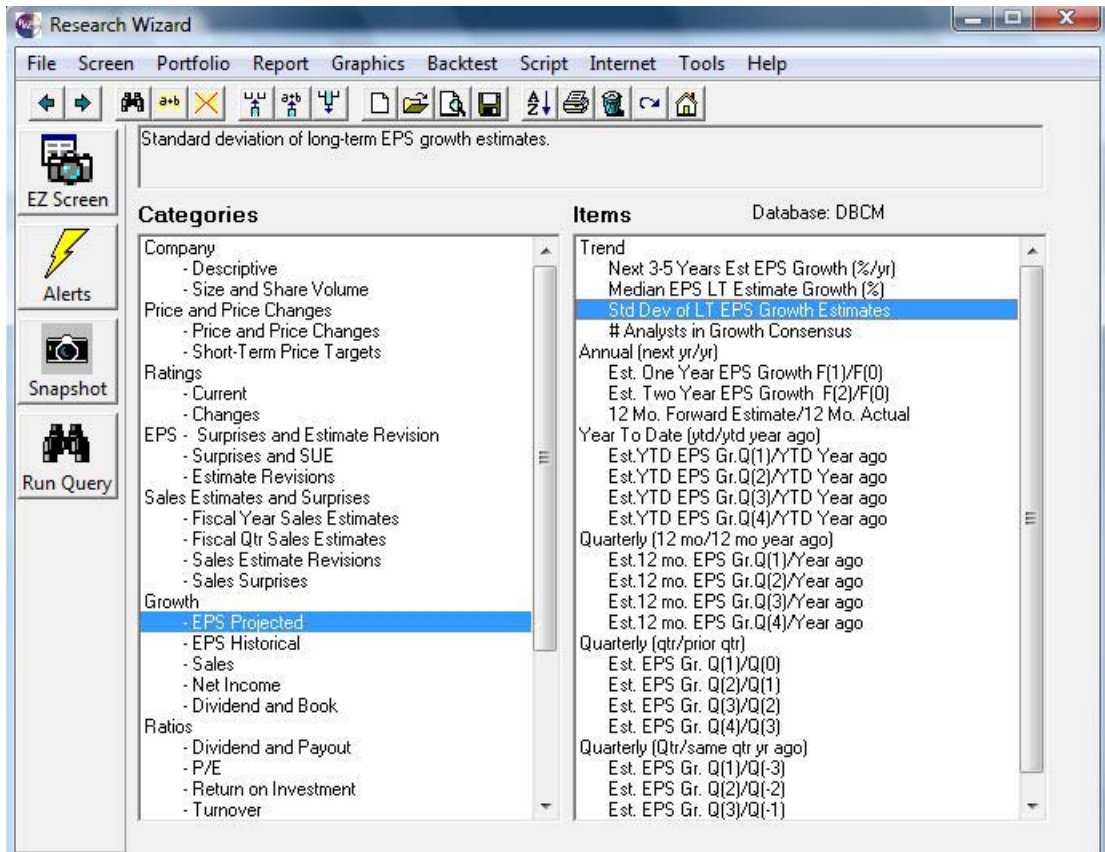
Research Wizard

File Screen Portfolio Report Graphics Backtest Script Internet Tools Help

a+b

Standard deviation of long-term EPS growth estimates.

EZ Screen

Alerts

Snapshot

Run Query

Categories

Company
- Descriptive
- Size and Share Volume
Price and Price Changes
- Price and Price Changes
- Short-Term Price Targets
Ratings
- Current
- Changes
EPS - Surprises and Estimate Revision
- Surprises and SUE
- Estimate Revisions
Sales Estimates and Surprises
- Fiscal Year Sales Estimates
- Fiscal Qtr Sales Estimates
- Sales Estimate Revisions
- Sales Surprises
Growth
- EPS Projected
- EPS Historical
- Sales
- Net Income
- Dividend and Book
Ratios
- Dividend and Payout
- P/E
- Return on Investment
- Turnover

Items

Database: DBCM

Trend
Next 3-5 Years Est EPS Growth (%/yr)
Median EPS LT Estimate Growth (%)
Std Dev of LT EPS Growth Estimates
# Analysts in Growth Consensus
Annual (next yr/yr)
Est. One Year EPS Growth F(1)/F(0)
Est. Two Year EPS Growth F(2)/F(0)
12 Mo. Forward Estimate/12 Mo. Actual
Year To Date (ytd/ytd year ago)
Est.YTD EPS Gr.Q(1)/YTD Year ago
Est.YTD EPS Gr.Q(2)/YTD Year ago
Est.YTD EPS Gr.Q(3)/YTD Year ago
Est.YTD EPS Gr.Q(4)/YTD Year ago
Quarterly (12 mo/12 mo year ago)
Est.12 mo. EPS Gr.Q(1)/Year ago
Est.12 mo. EPS Gr.Q(2)/Year ago
Est.12 mo. EPS Gr.Q(3)/Year ago
Est.12 mo. EPS Gr.Q(4)/Year ago
Quarterly (qtr/prior qtr)
Est. EPS Gr. Q(1)/Q(0)
Est. EPS Gr. Q(2)/Q(1)
Est. EPS Gr. Q(3)/Q(2)
Est. EPS Gr. Q(4)/Q(3)
Quarterly (Qtr/same qtr yr ago)
Est. EPS Gr. Q(1)/Q(-3)
Est. EPS Gr. Q(2)/Q(-2)
Est. EPS Gr. Q(3)/Q(-1)